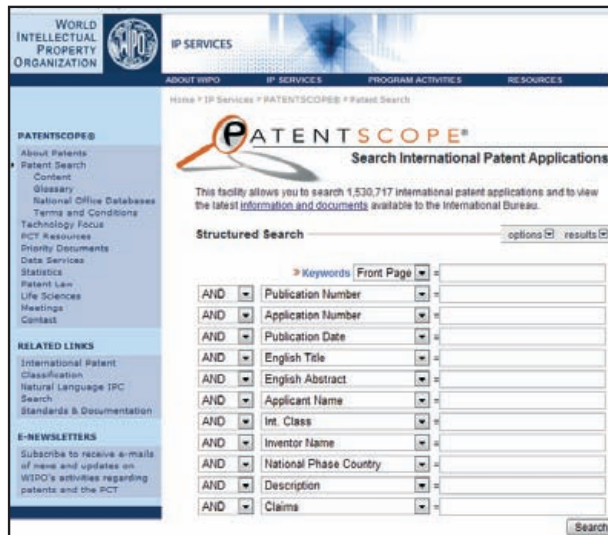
WORLD INTELLECTUAL PROPERTY ORGANIZATION

WIPO

IP SERVICES

ABOUT WIPO IP SERVICES PROGRAM ACTIVITIES RESOURCES

Home > IP Services > PATENTSCOPE® > Patent Search

PATENTSCOPE®

About Patents
Patent Search
Content
Glossary
National Office Databases
Terms and Conditions
Technology Focus
PCT Resources
Priority Documents
Data Services
Statistics
Patent Law
Life Sciences
Meetings
Contact

RELATED LINKS

International Patent Classification
Natural Language IPC Search
Standards & Documentation

E-NEWSLETTERS

Subscribe to receive e-mails of news and updates on WIPO's activities regarding patents and the PCT

PATENTSCOPE®

Search International Patent Applications

This facility allows you to search 1,530,717 international patent applications and to view the latest information and documents available to the International Bureau.

Structured Search

options results

> Keywords Front Page =

| | | | |
|---|---|---|---|
| AND | Publication Number | = | |
| AND | Application Number | = | |
| AND | Publication Date | = | |
| AND | English Title | = | |
| AND | English Abstract | = | |
| AND | Applicant Name | = | |
| AND | Int. Class | = | |
| AND | Inventor Name | = | |
| AND | National Phase Country | = | |
| AND | Description | = | |
| AND | Claims | = | |

Search